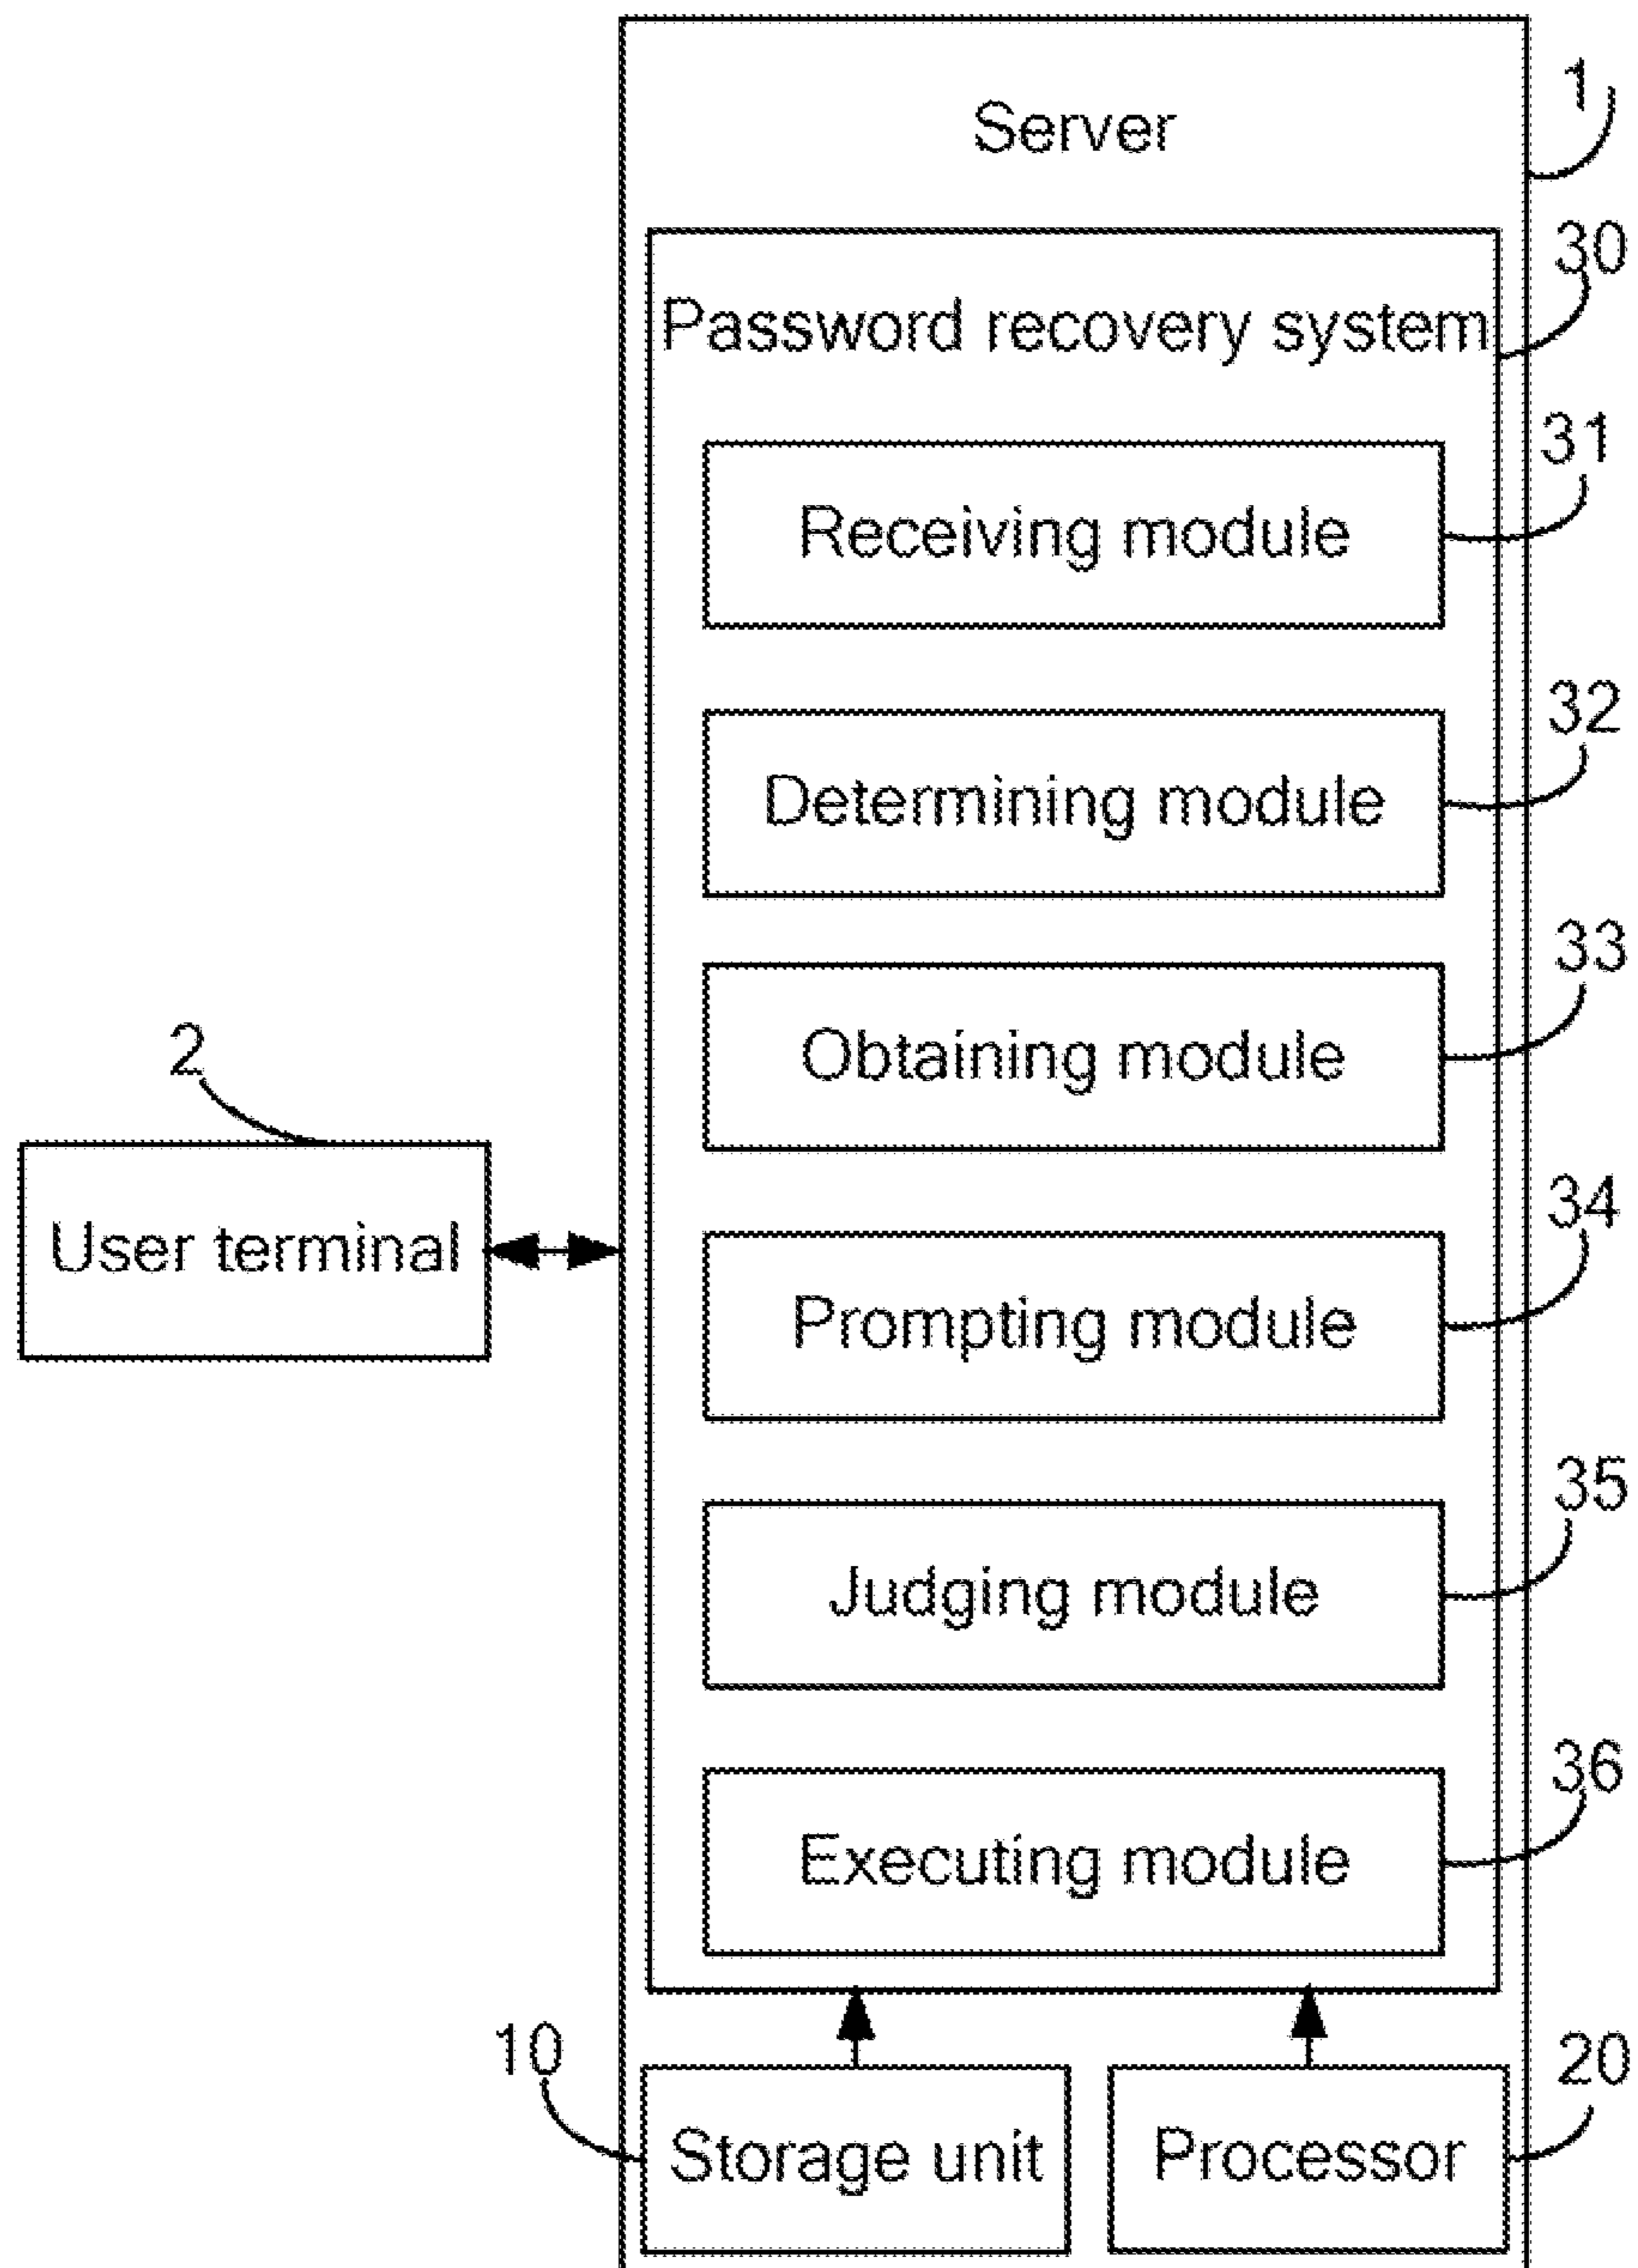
Server
1
Password recovery system
30
Receiving module
31
Determining module
32
Obtaining module
33
2
User terminal
Prompting module
34
Judging module
35
Executing module
36
10
Storage unit
Processor
20